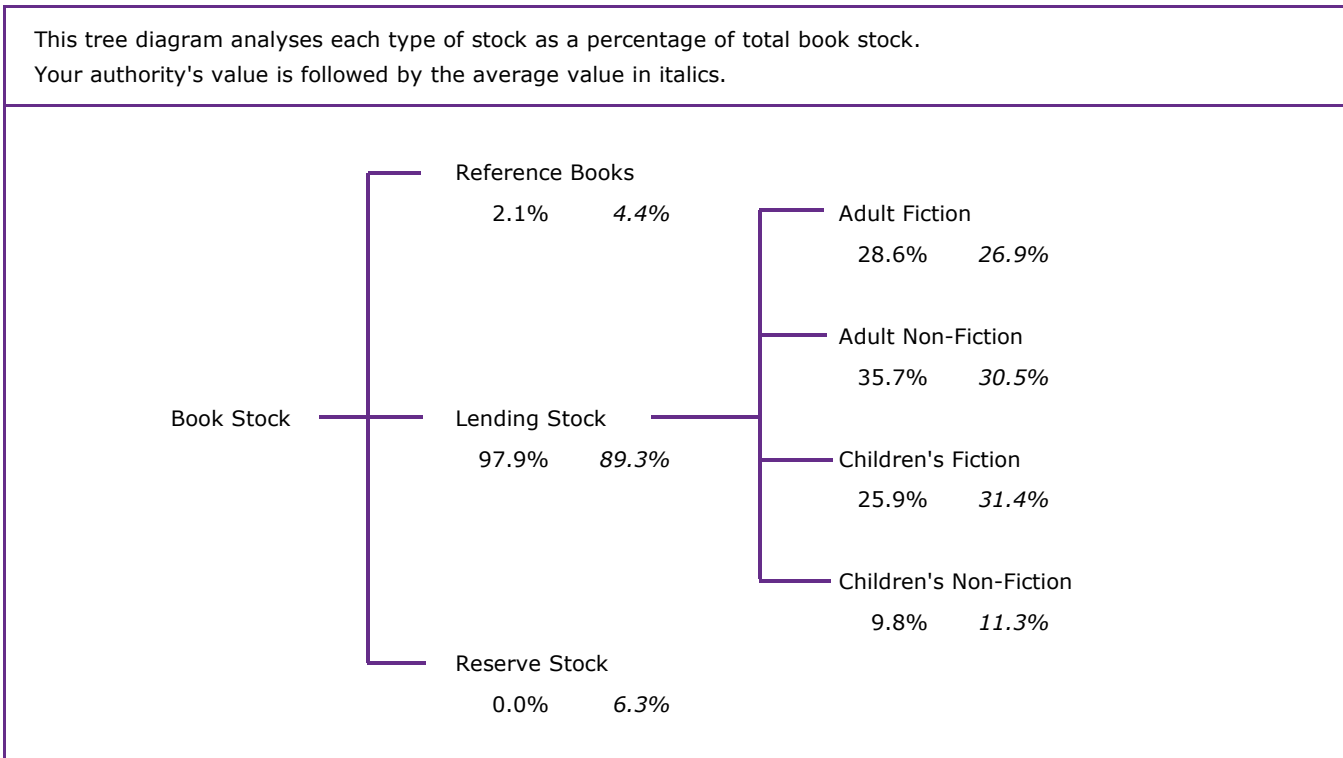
This tree diagram analyses each type of stock as a percentage of total book stock.
Your authority's value is followed by the average value in italics.

Reference Books
2.1% *4.4%*

Adult Fiction
28.6% *26.9%*

Adult Non-Fiction
35.7% *30.5%*

Book Stock

Lending Stock
97.9% *89.3%*

Children's Fiction
25.9% *31.4%*

Children's Non-Fiction
9.8% *11.3%*

Reserve Stock
0.0% *6.3%*